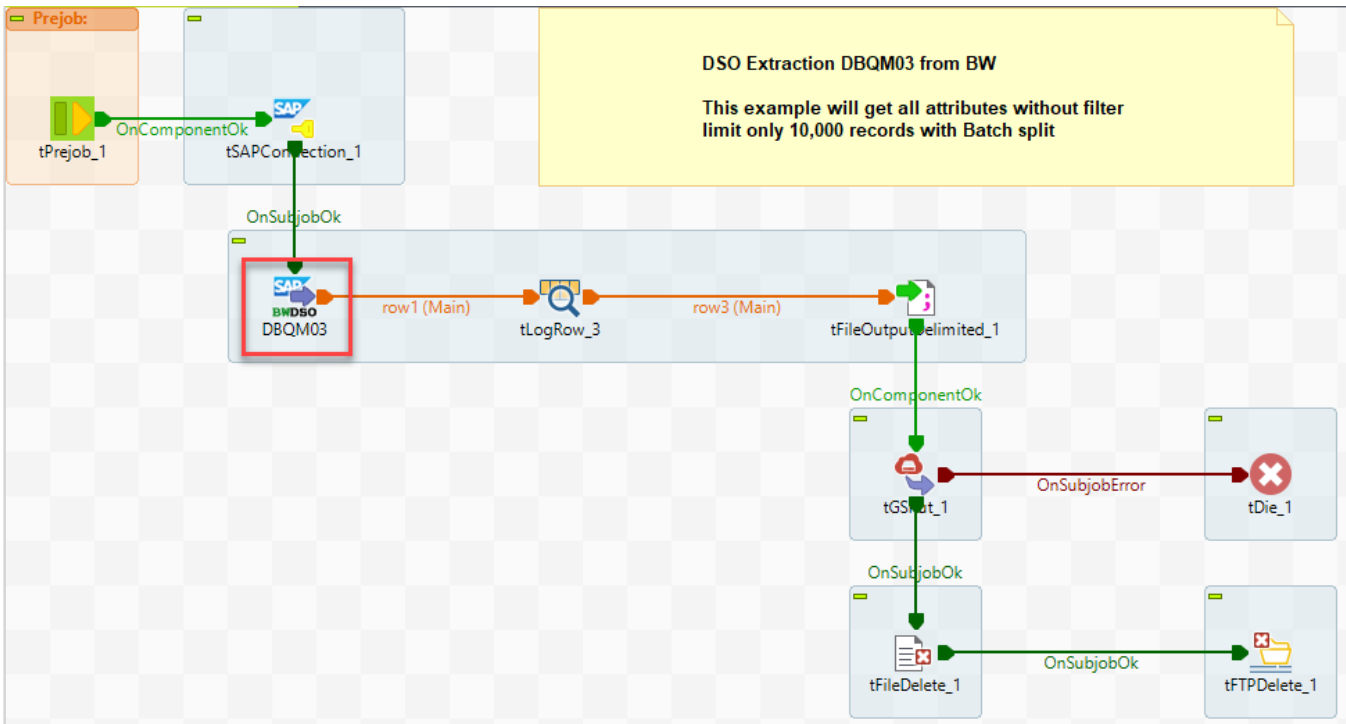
Prejob:

tPrejob_1

OnComponentOk

SAP

tSAPConnection_1

DSO Extraction DBQM03 from BW

This example will get all attributes without filter limit only 10,000 records with Batch split

OnSubjobOk

SAP
BW DSO
DBQM03

row1 (Main)

tLogRow_3

row3 (Main)

tFileOutputDelimited_1

OnComponentOk

tGSPut_1

OnSubjobError

tDie_1

OnSubjobOk

tFileDelete_1

OnSubjobOk

tFTPDelete_1